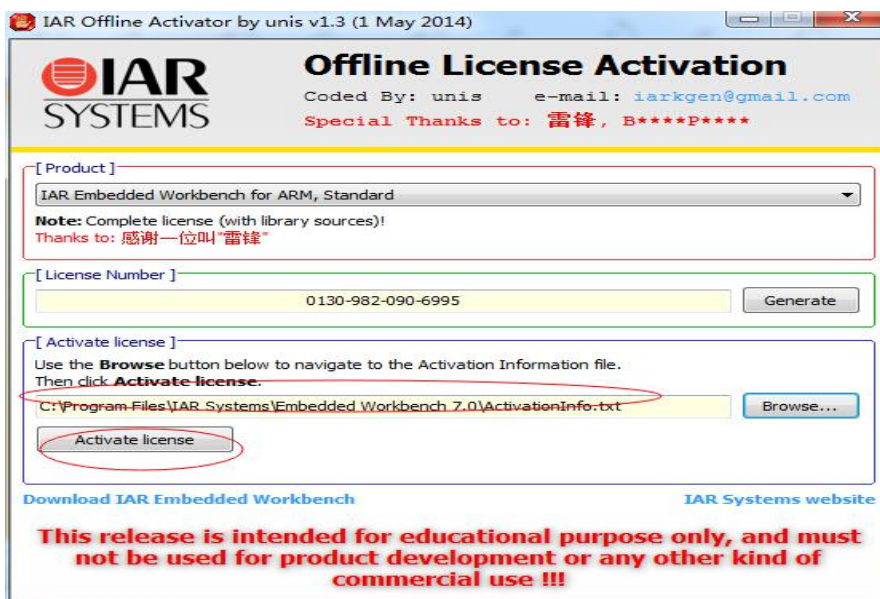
IAR Offline Activator by unis v1.3 (1 May 2014)

IAR SYSTEMS

Offline License Activation

Coded By: unis e-mail: iarkgen@gmail.com

Special Thanks to: 雷锋, B****P****

[ Product ]

IAR Embedded Workbench for ARM, Standard

Note: Complete license (with library sources)!

Thanks to: 感谢一位叫"雷锋"

[ License Number ]

0130-982-090-6995

Generate

[ Activate license ]

Use the Browse button below to navigate to the Activation Information file.

Then click Activate license.

C:\Program Files\IAR Systems\Embedded Workbench 7.0\ActivationInfo.txt

Browse...

Activate license

Download IAR Embedded Workbench

IAR Systems website

This release is intended for educational purpose only, and must not be used for product development or any other kind of commercial use !!!